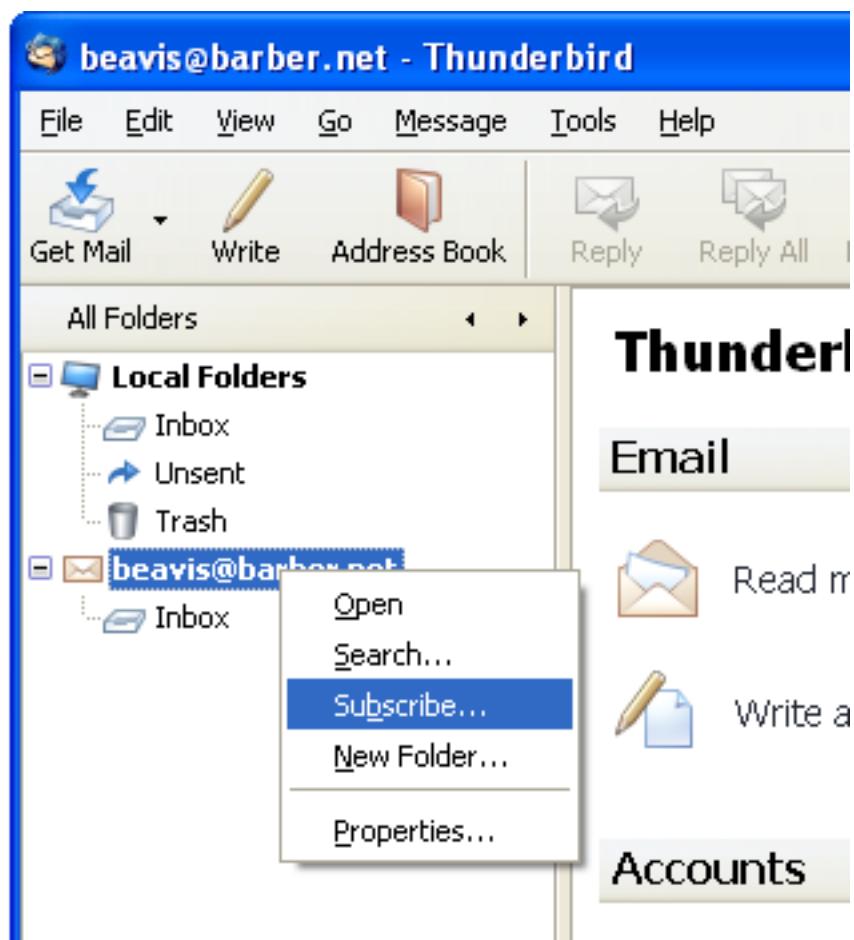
beavis@barber.net - Thunderbird

File Edit View Go Message Tools Help

Get Mail Write Address Book Reply Reply All

All Folders

Local Folders
Inbox
Unsent
Trash
beavis@bar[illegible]
Inbox

Open
Search…
Subscribe…
New Folder…
Properties…

Thunder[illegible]

Email

Read m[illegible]

Write a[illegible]

Accounts